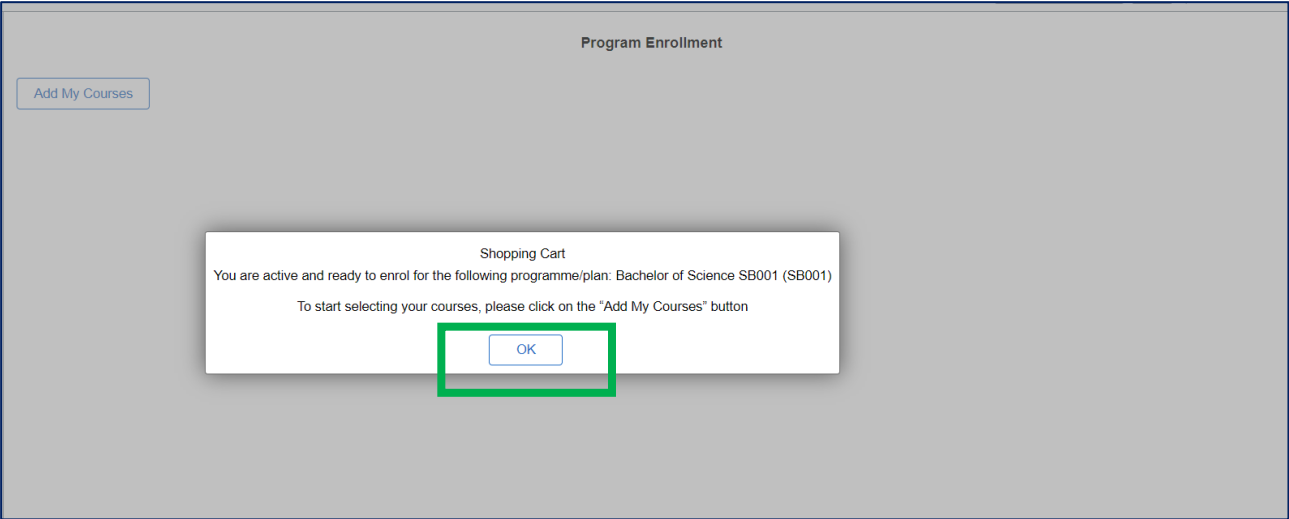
Program Enrollment

Add My Courses

Shopping Cart
You are active and ready to enrol for the following programme/plan: Bachelor of Science SB001 (SB001)

To start selecting your courses, please click on the "Add My Courses" button

OK